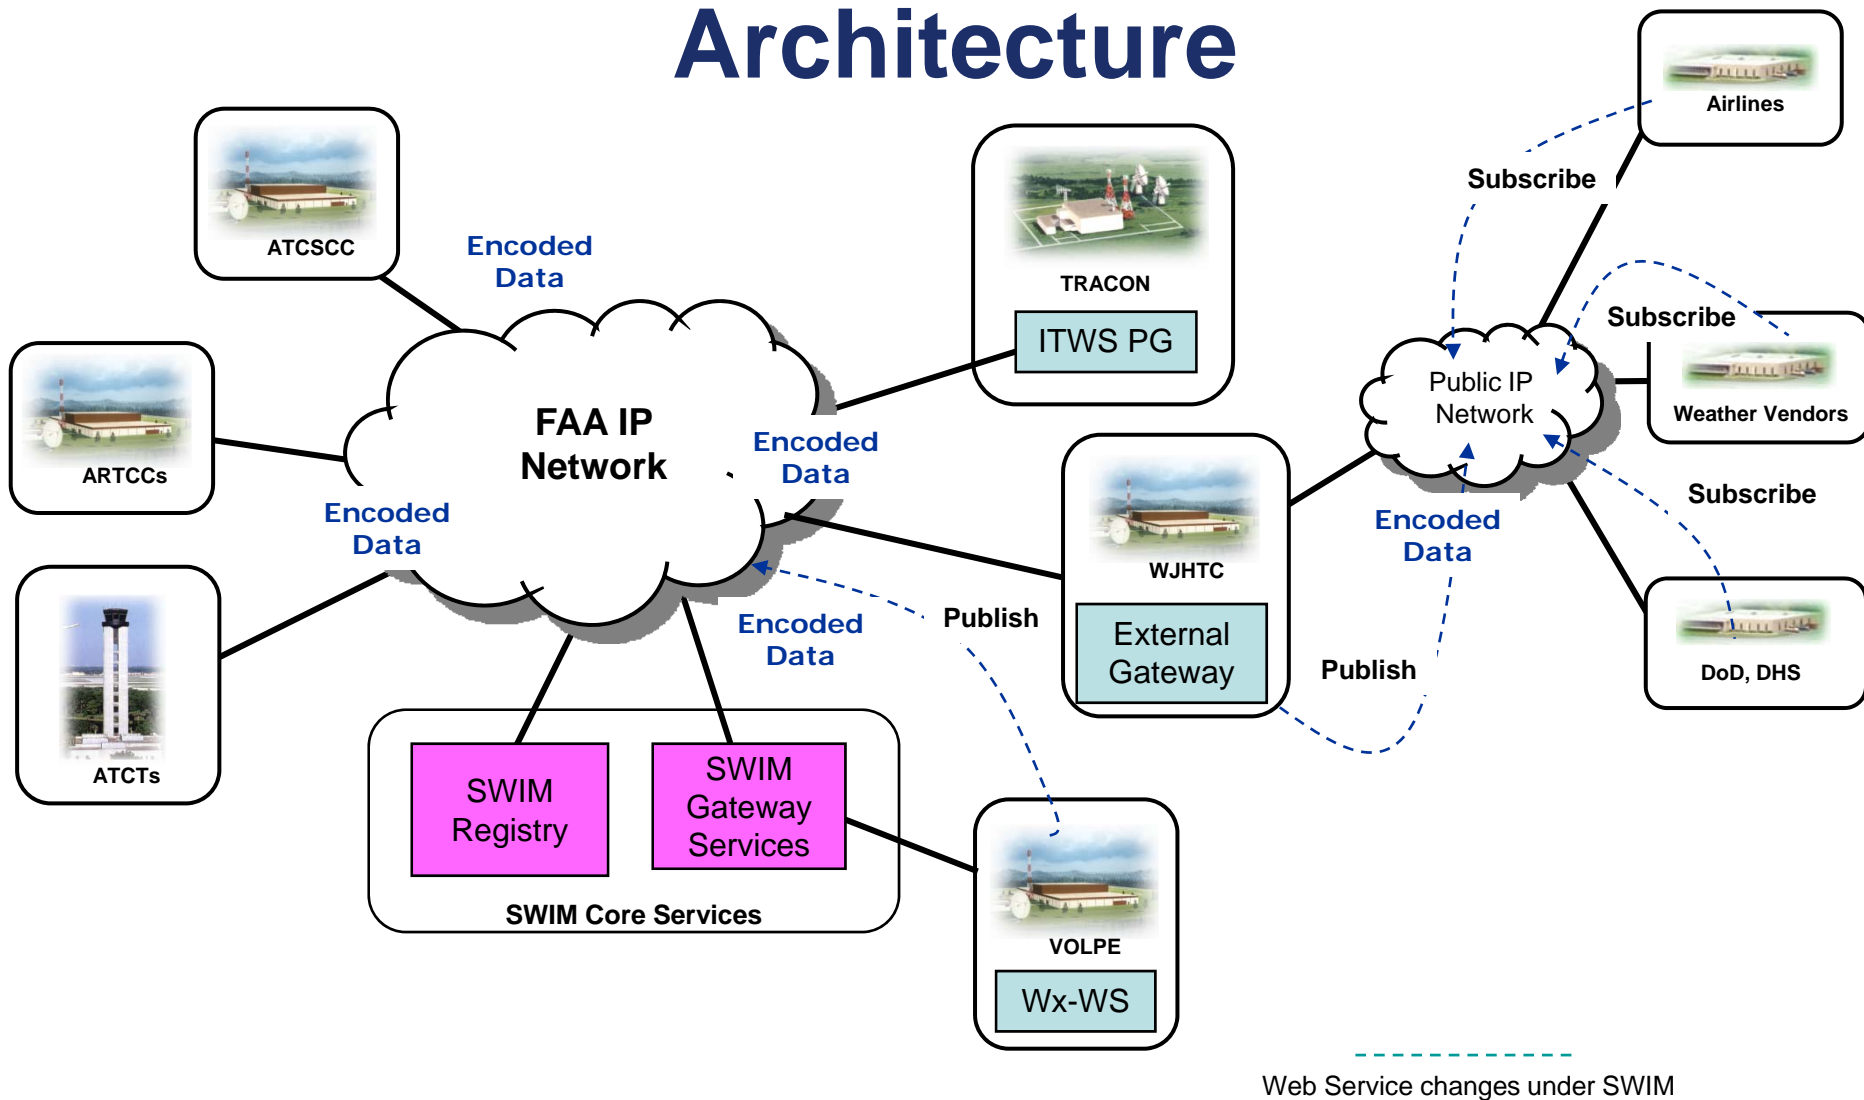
Architecture

ATCSCC

Encoded Data

TRACON

ITWS PG

Airlines

Subscribe

Subscribe

Public IP Network

Weather Vendors

ARTCCs

FAA IP Network

Encoded Data

Encoded Data

WJHTC

External Gateway

Encoded Data

Subscribe

DoD, DHS

ATCTs

Encoded Data

Publish

Publish

SWIM Registry

SWIM Gateway Services

SWIM Core Services

VOLPE

Wx-WS

Web Service changes under SWIM